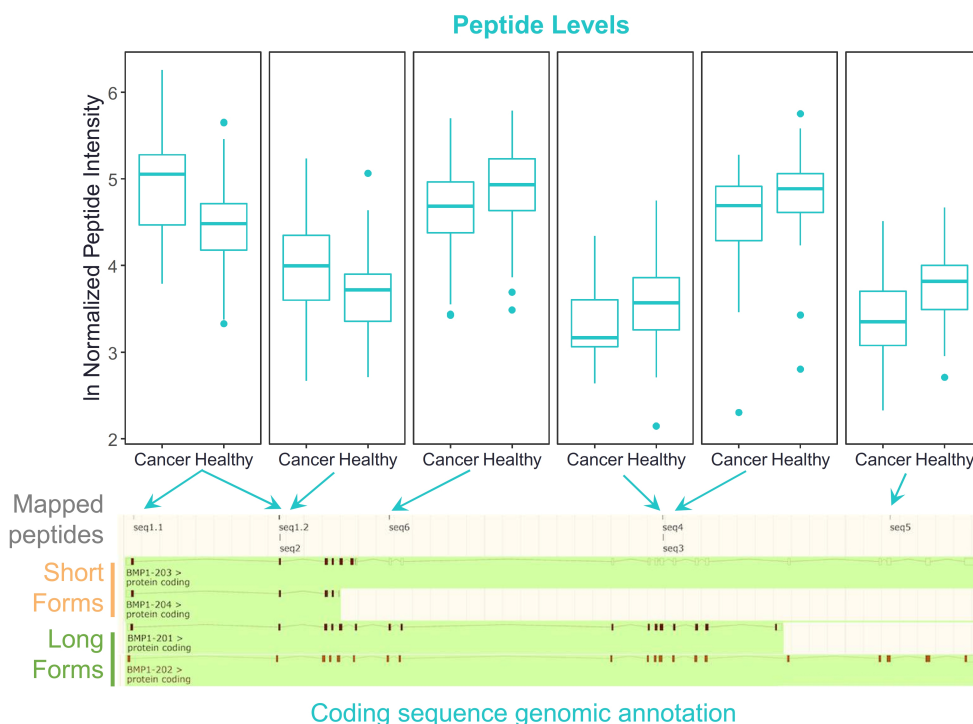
Peptide Levels

ln Normalized Peptide Intensity

6
5
4
3
2

Cancer Healthy
Cancer Healthy
Cancer Healthy
Cancer Healthy
Cancer Healthy
Cancer Healthy

Mapped peptides

seq1.1
seq1.2
seq2
seq6
seq4
seq3
seq5

Short Forms

BMP1-203 > protein coding
BMP1-204 > protein coding

Long Forms

BMP1-201 > protein coding
BMP1-202 > protein coding

Coding sequence genomic annotation